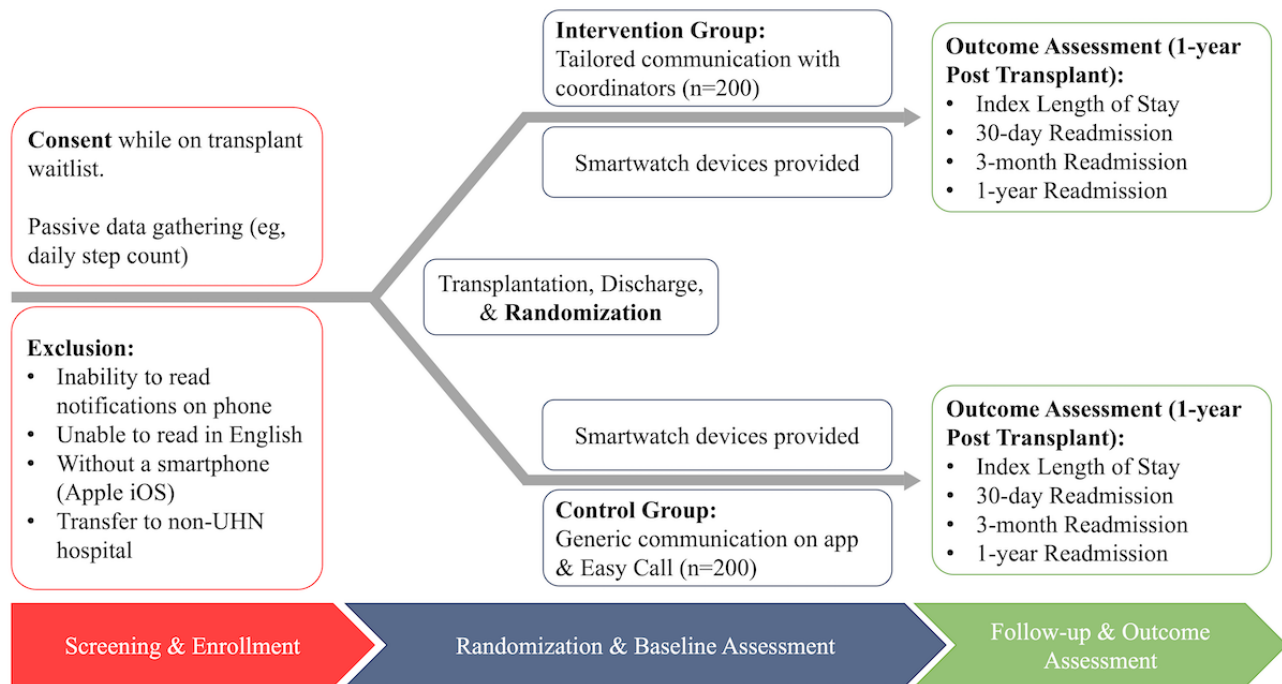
Consent while on transplant waitlist.

Passive data gathering (eg, daily step count)

Exclusion:
- Inability to read notifications on phone
- Unable to read in English
- Without a smartphone (Apple iOS)
- Transfer to non-UHN hospital

Intervention Group:
Tailored communication with coordinators (n=200)

Smartwatch devices provided

Transplantation, Discharge, & Randomization

Smartwatch devices provided

Control Group:
Generic communication on app & Easy Call (n=200)

Outcome Assessment (1-year Post Transplant):
- Index Length of Stay
- 30-day Readmission
- 3-month Readmission
- 1-year Readmission

Outcome Assessment (1-year Post Transplant):
- Index Length of Stay
- 30-day Readmission
- 3-month Readmission
- 1-year Readmission

Screening & Enrollment

Randomization & Baseline Assessment

Follow-up & Outcome Assessment